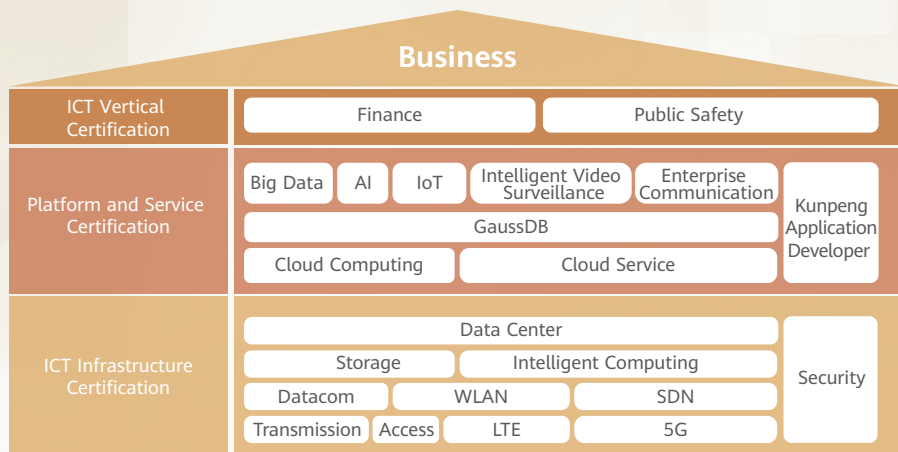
Business

ICT Vertical Certification

Finance

Public Safety

Platform and Service Certification

Big Data

AI

IoT

Intelligent Video Surveillance

Enterprise Communication

Kunpeng Application Developer

GaussDB

Cloud Computing

Cloud Service

ICT Infrastructure Certification

Data Center

Security

Storage

Intelligent Computing

Datacom

WLAN

SDN

Transmission

Access

LTE

5G